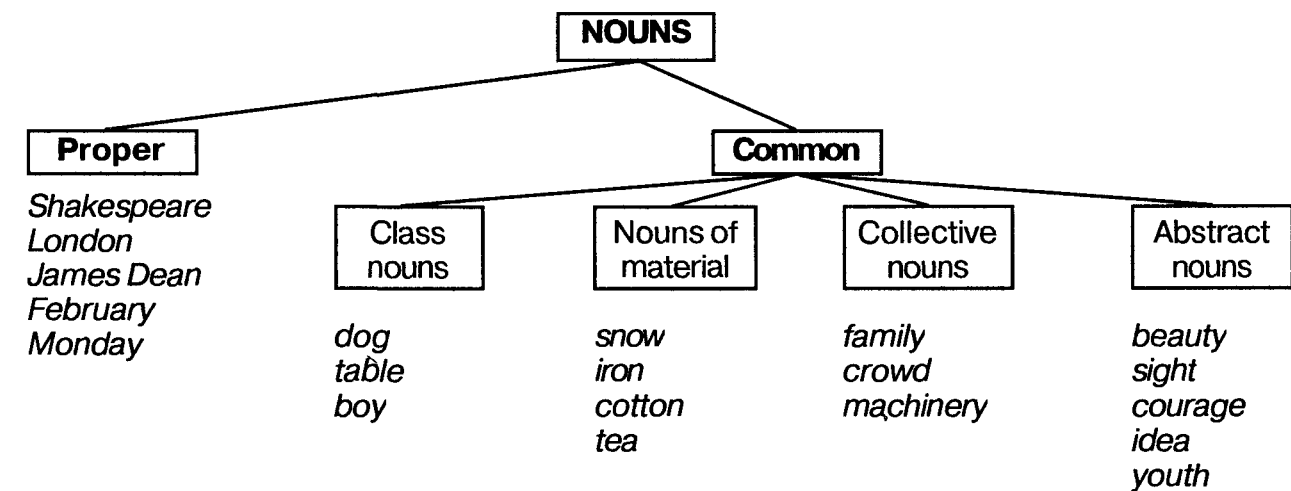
NOUNS

Proper

Shakespeare
London
James Dean
February
Monday

Common

Class nouns

dog
table
boy

Nouns of material

snow
iron
cotton
tea

Collective nouns

family
crowd
machinery

Abstract nouns

beauty
sight
courage
idea
youth